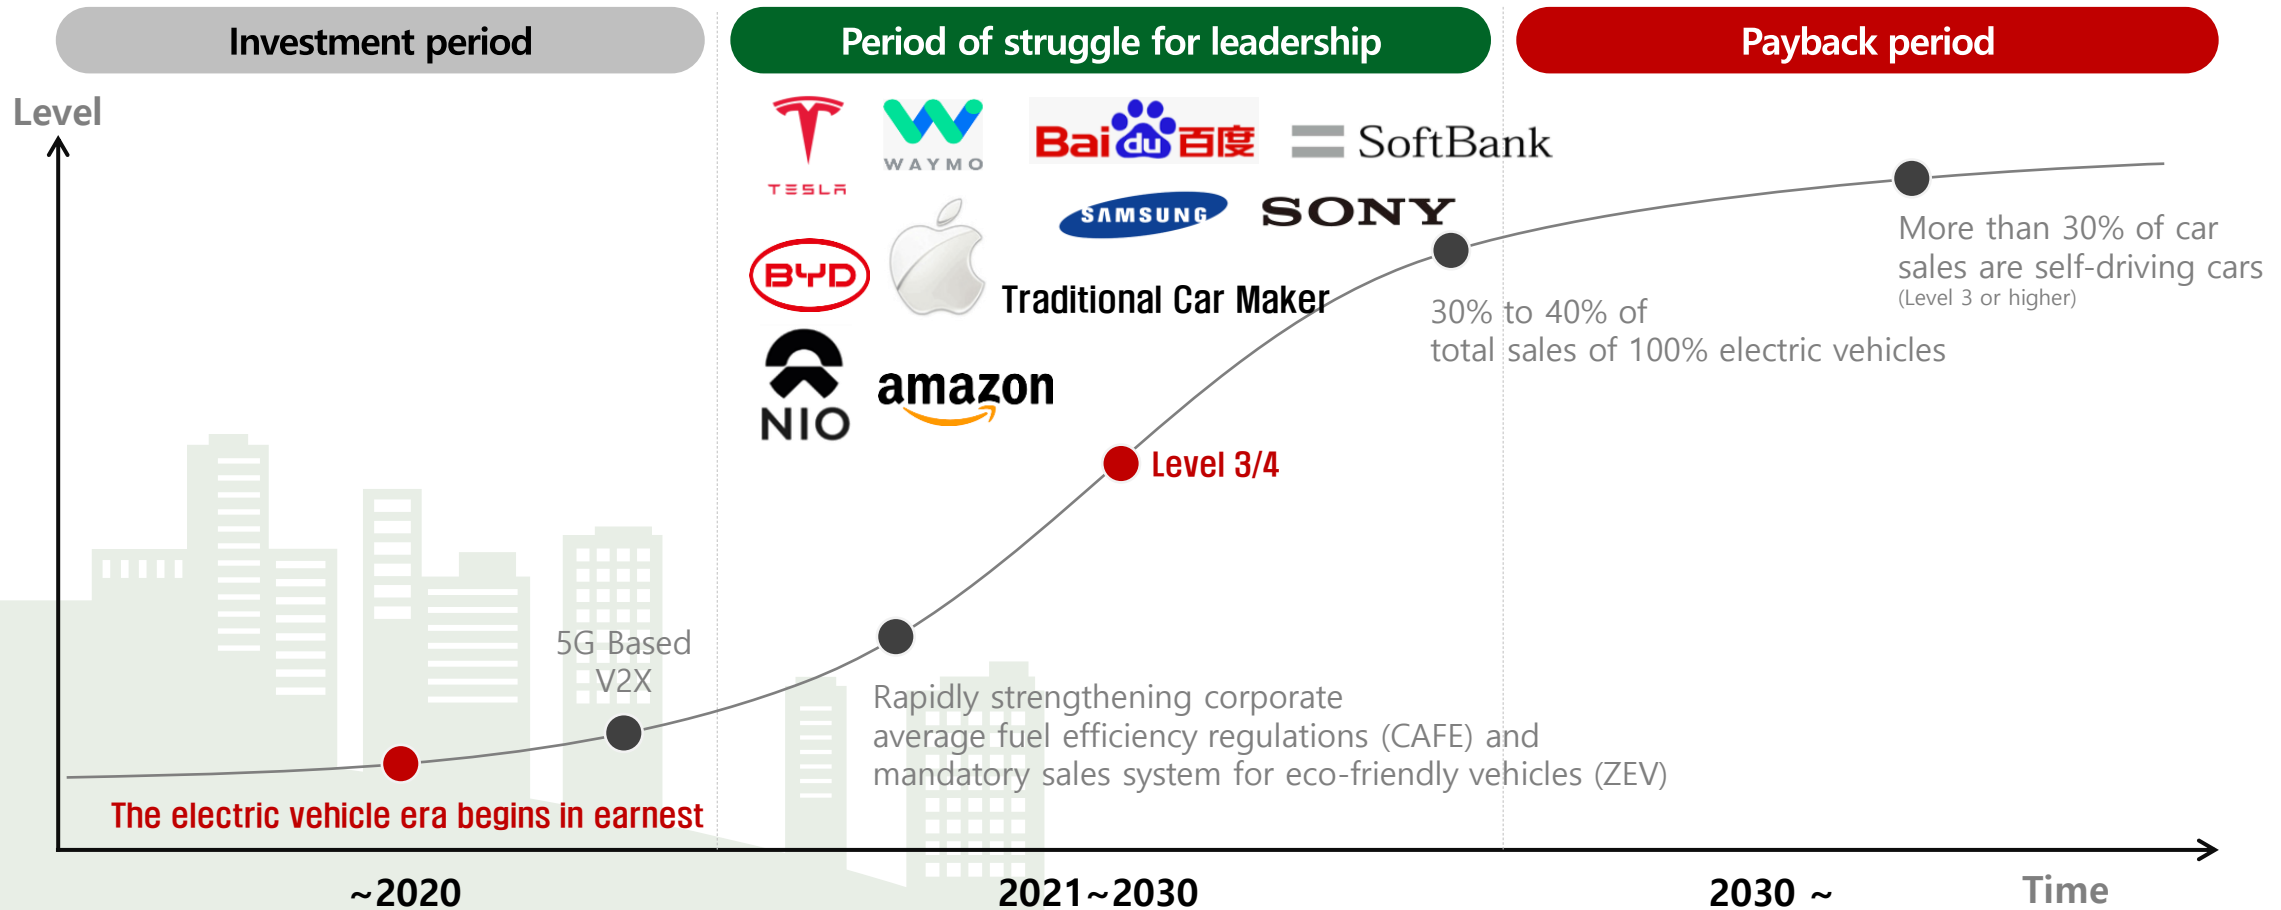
Investment period

Period of struggle for leadership

Payback period

Level

TESLA

WAYMO

Bai du 百度

SoftBank

SAMSUNG

SONY

BYD

Traditional Car Maker

NIO

amazon

More than 30% of car sales are self-driving cars
(Level 3 or higher)

30% to 40% of total sales of 100% electric vehicles

Level 3/4

5G Based V2X

Rapidly strengthening corporate average fuel efficiency regulations (CAFE) and mandatory sales system for eco-friendly vehicles (ZEV)

The electric vehicle era begins in earnest

~2020

2021~2030

2030 ~

Time